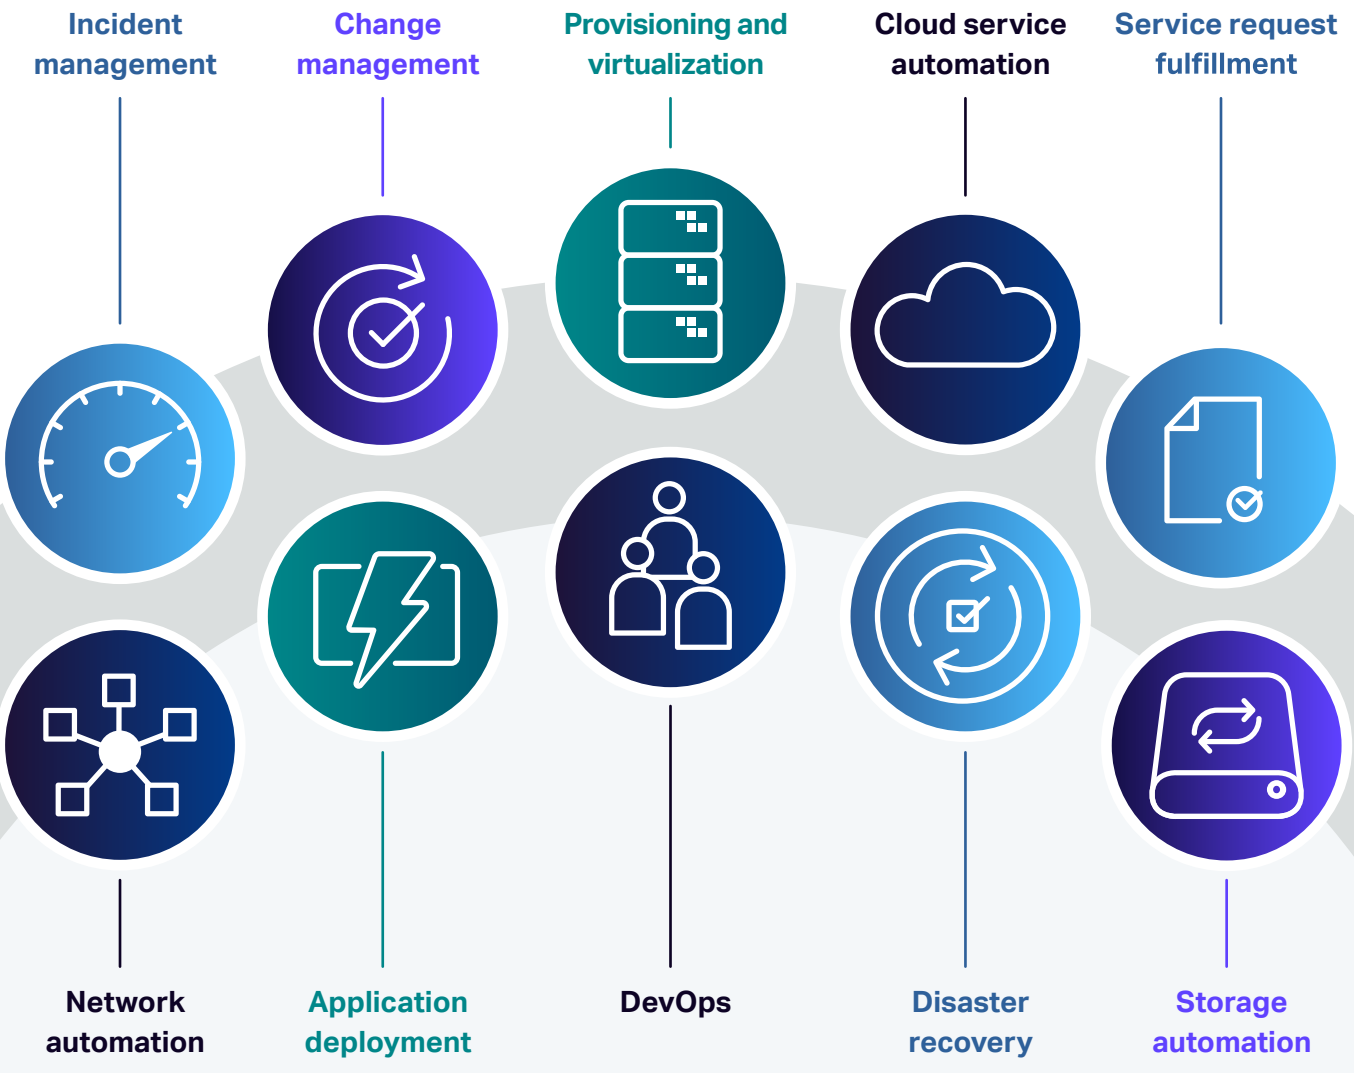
Incident management

Change management

Provisioning and virtualization

Cloud service automation

Service request fulfillment

Network automation

Application deployment

DevOps

Disaster recovery

Storage automation